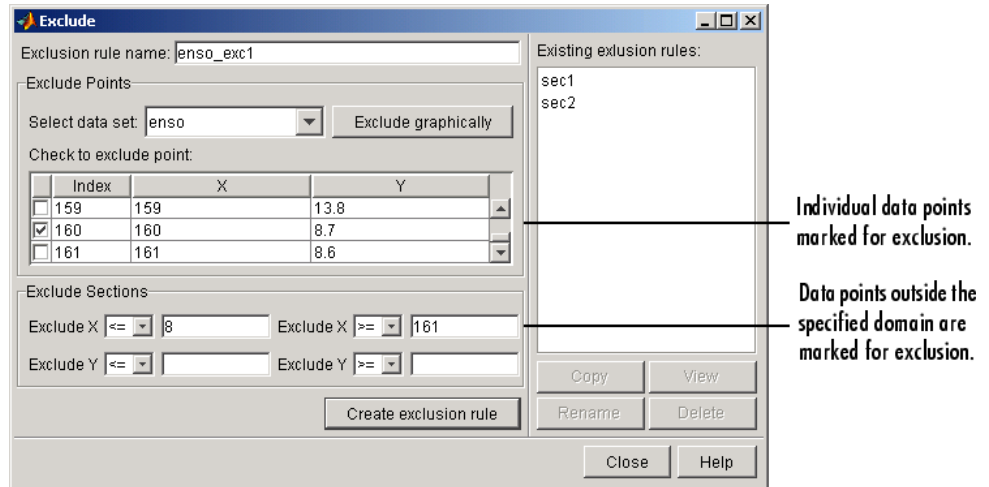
Exclude

Exclusion rule name: enso_exc1

Exclude Points

Select data set: enso

Exclude graphically

Check to exclude point:

| | Index | X | Y |
|---|---|---|---|
| ☐ | 159 | 159 | 13.8 |
| ☑ | 160 | 160 | 8.7 |
| ☐ | 161 | 161 | 8.6 |

Exclude Sections

Exclude X <= 8 Exclude X >= 161

Exclude Y <= Exclude Y >=

Create exclusion rule

Existing exlusion rules:

sec1
sec2

Copy View

Rename Delete

Close Help

Individual data points marked for exclusion.

Data points outside the specified domain are marked for exclusion.